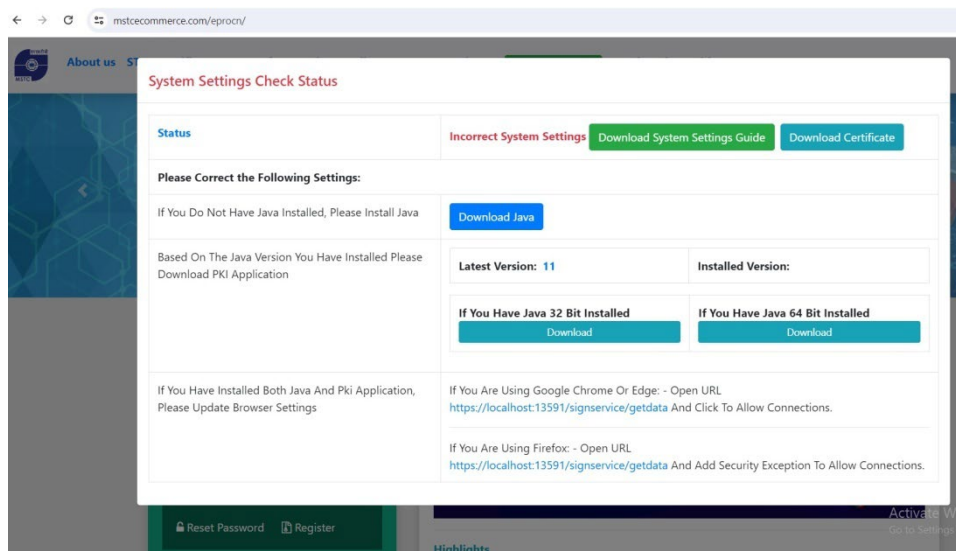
mstcecommerce.com/eprocn/

MSTC

About us ST

System Settings Check Status

| Status | Incorrect System Settings Download System Settings Guide Download Certificate |
|---|---|
| Please Correct the Following Settings: | |
| If You Do Not Have Java Installed, Please Install Java | Download Java |
| Based On The Java Version You Have Installed Please Download PKI Application | Latest Version: 11 / Installed Version: / If You Have Java 32 Bit Installed Download / If You Have Java 64 Bit Installed Download |
| If You Have Installed Both Java And Pki Application, Please Update Browser Settings | If You Are Using Google Chrome Or Edge: - Open URL https://localhost:13591/signservice/getdata And Click To Allow Connections. If You Are Using Firefox: - Open URL https://localhost:13591/signservice/getdata And Add Security Exception To Allow Connections. |

Reset Password Register

Highlights

Activate W
Go to Settings